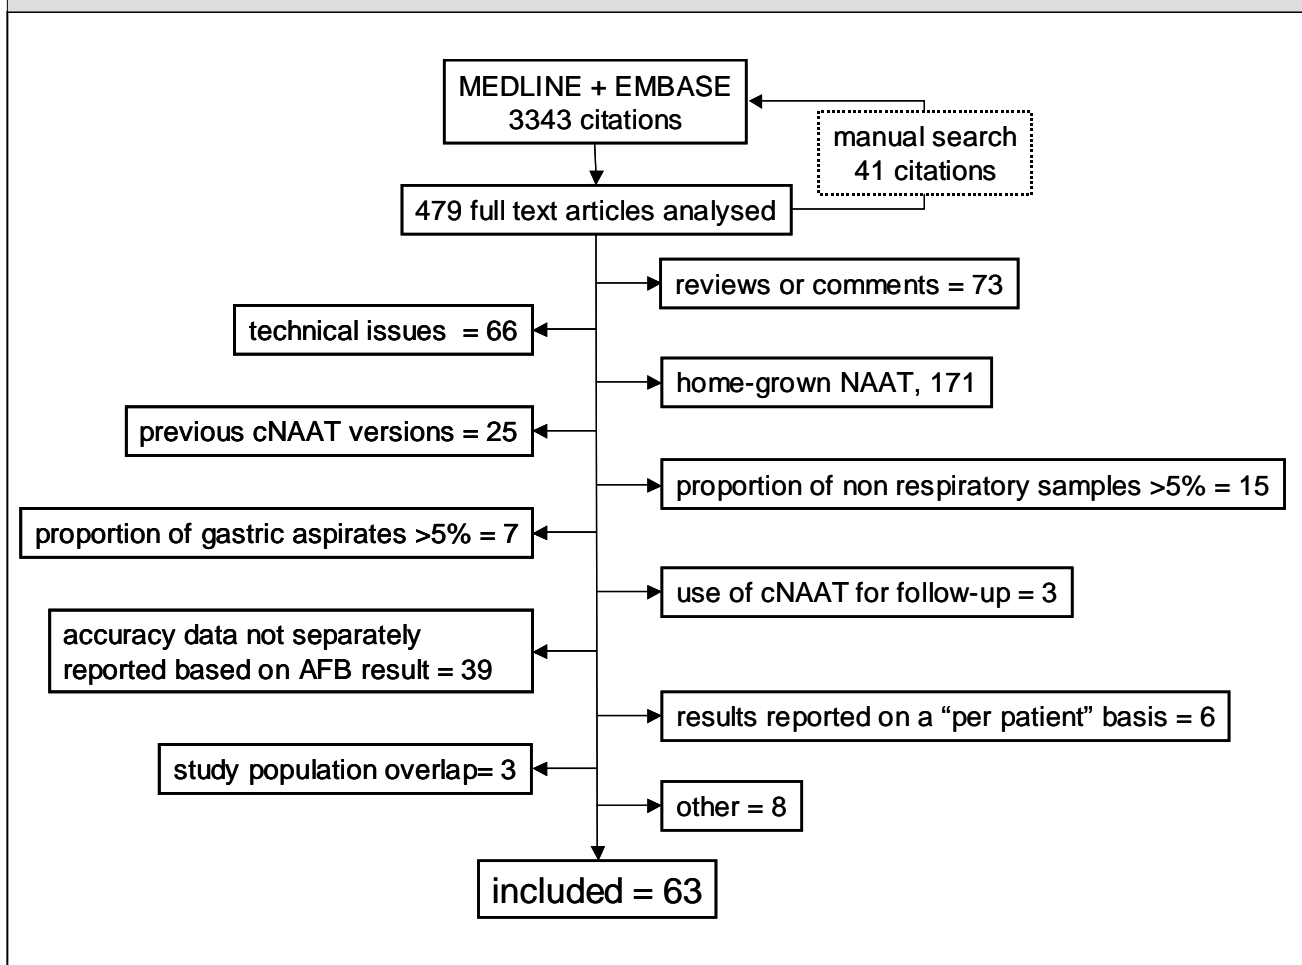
MEDLINE + EMBASE
3343 citations

manual search
41 citations

479 full text articles analysed

reviews or comments = 73

technical issues = 66

home-grown NAAT, 171

previous cNAAT versions = 25

proportion of non respiratory samples >5% = 15

proportion of gastric aspirates >5% = 7

use of cNAAT for follow-up = 3

accuracy data not separately reported based on AFB result = 39

results reported on a “per patient” basis = 6

study population overlap= 3

other = 8

included = 63